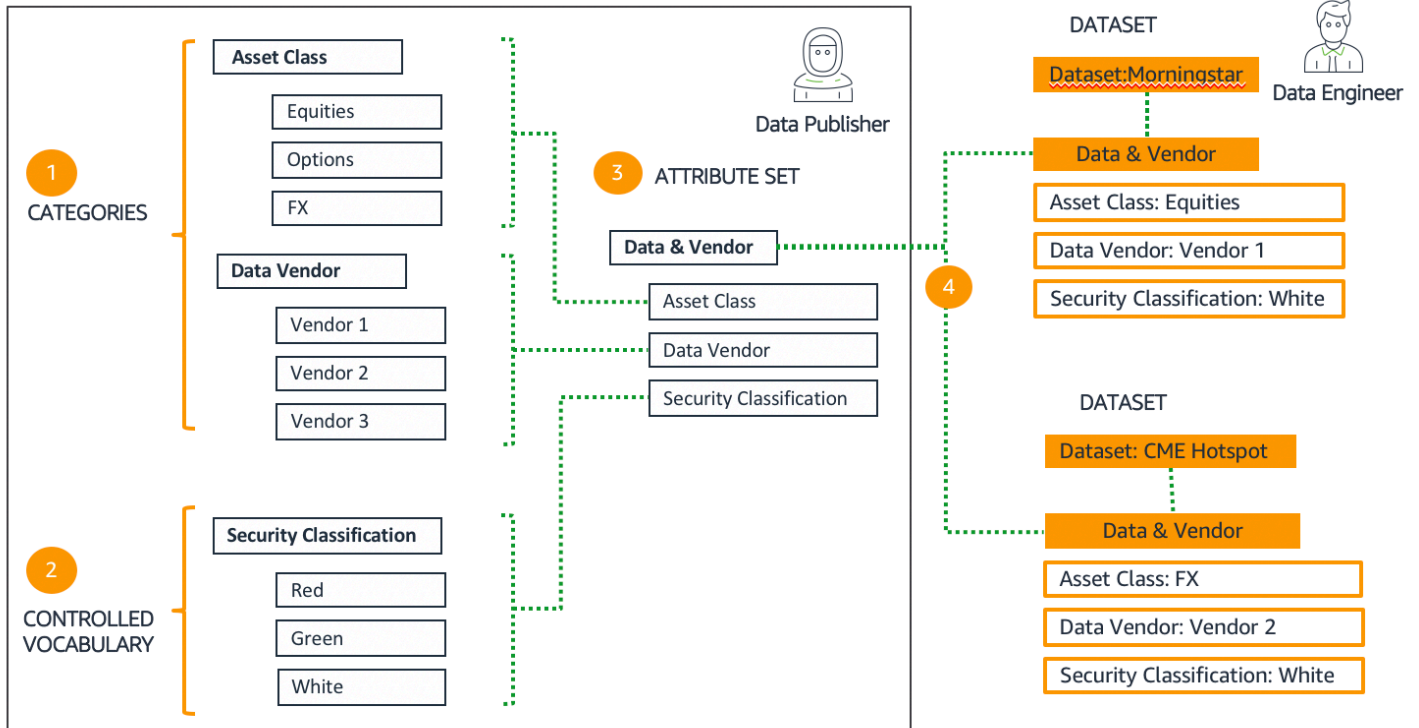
1
CATEGORIES

Asset Class

Equities

Options

FX

Data Vendor

Vendor 1

Vendor 2

Vendor 3

2
CONTROLLED VOCABULARY

Security Classification

Red

Green

White

Data Publisher

3 ATTRIBUTE SET

Data & Vendor

Asset Class

Data Vendor

Security Classification

4

DATASET

Data Engineer

Dataset:Morningstar

Data & Vendor

Asset Class: Equities

Data Vendor: Vendor 1

Security Classification: White

DATASET

Dataset: CME Hotspot

Data & Vendor

Asset Class: FX

Data Vendor: Vendor 2

Security Classification: White